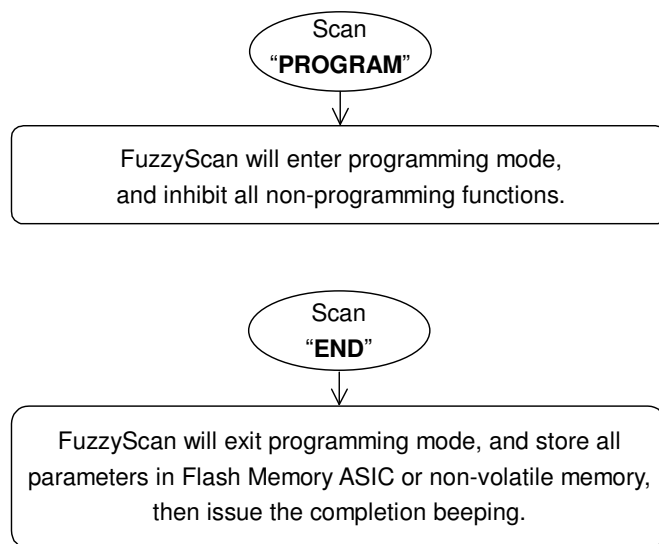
Scan
“PROGRAM”

FuzzyScan will enter programming mode, and inhibit all non-programming functions.

Scan
“END”

FuzzyScan will exit programming mode, and store all parameters in Flash Memory ASIC or non-volatile memory, then issue the completion beeping.